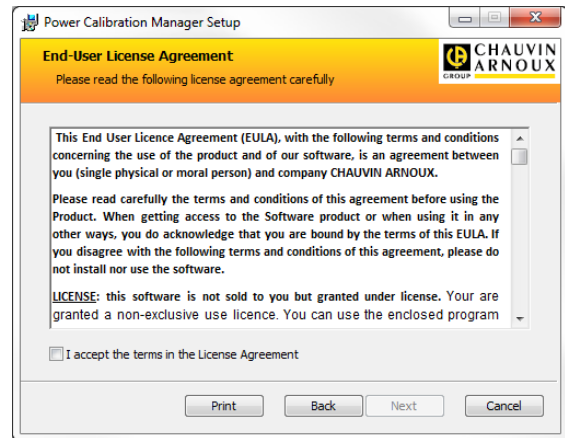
Power Calibration Manager Setup

End-User License Agreement

Please read the following license agreement carefully

CHAUVIN ARNOUX GROUP

This End User Licence Agreement (EULA), with the following terms and conditions concerning the use of the product and of our software, is an agreement between you (single physical or moral person) and company CHAUVIN ARNOUX.

Please read carefully the terms and conditions of this agreement before using the Product. When getting access to the Software product or when using it in any other ways, you do acknowledge that you are bound by the terms of this EULA. If you disagree with the following terms and conditions of this agreement, please do not install nor use the software.

LICENSE: this software is not sold to you but granted under license. Your are granted a non-exclusive use licence. You can use the enclosed program

I accept the terms in the License Agreement

Print Back Next Cancel